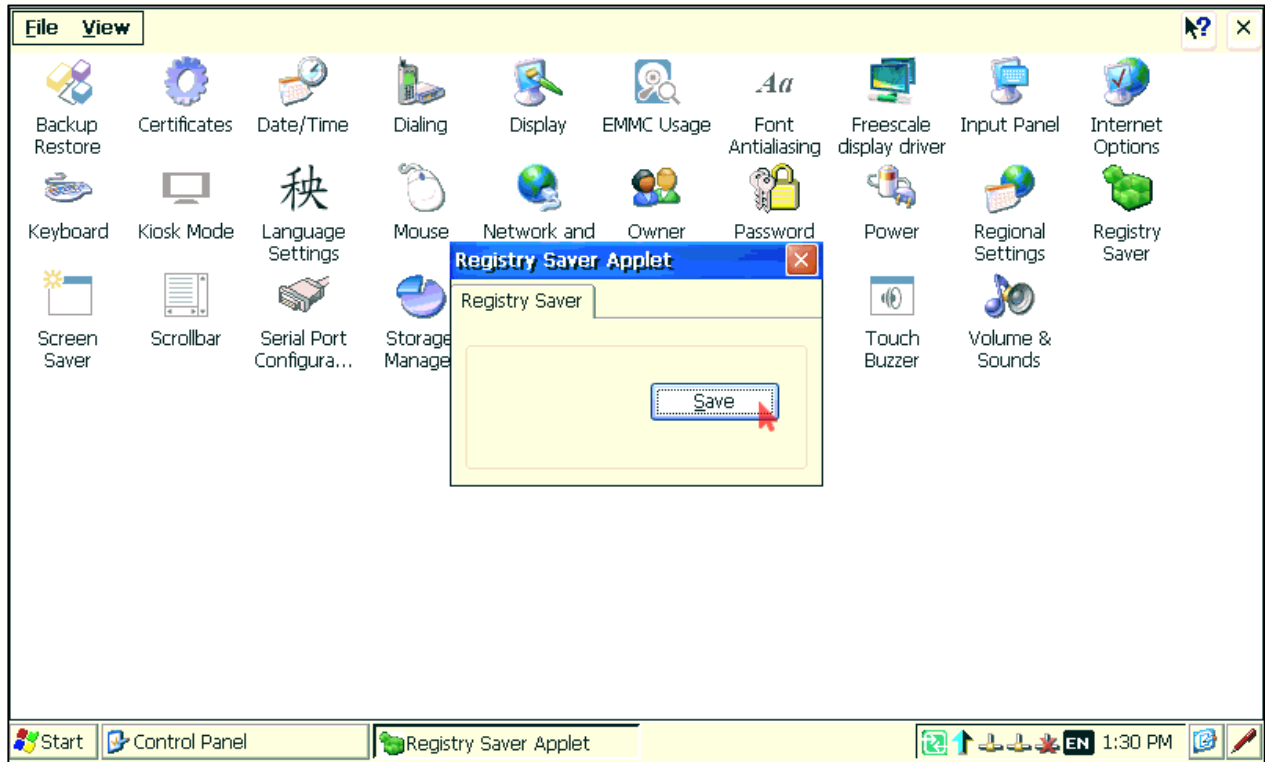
File View

Backup Restore
Certificates
Date/Time
Dialing
Display
EMMC Usage
Aa
Font Antialiasing
Freescale display driver
Input Panel
Internet Options

Keyboard
Kiosk Mode
秧
Language Settings
Mouse
Network and
Owner
Password
Power
Regional Settings
Registry Saver

Screen Saver
Scrollbar
Serial Port Configura...
Storage Manage
Touch Buzzer
Volume & Sounds

Registry Saver Applet
Registry Saver
Save

Start
Control Panel
Registry Saver Applet
EN
1:30 PM